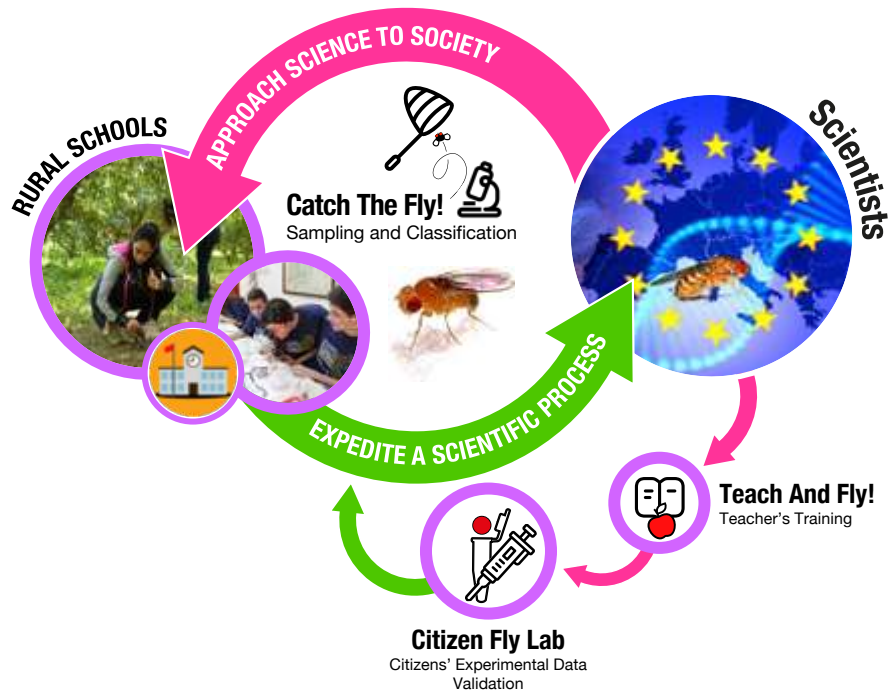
APPROACH SCIENCE TO SOCIETY

RURAL SCHOOLS

Catch The Fly!
Sampling and Classification

Scientists

EXPEDITE A SCIENTIFIC PROCESS

Teach And Fly!
Teacher's Training

Citizen Fly Lab
Citizens' Experimental Data Validation